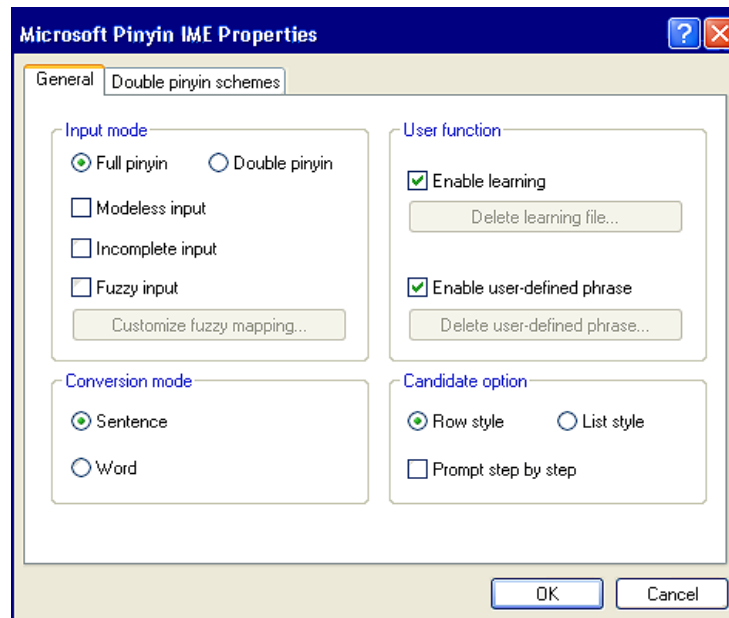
Microsoft Pinyin IME Properties

General | Double pinyin schemes

Input mode
Full pinyin
Double pinyin
Modeless input
Incomplete input
Fuzzy input
Customize fuzzy mapping...

User function
Enable learning
Delete learning file...
Enable user-defined phrase
Delete user-defined phrase...

Conversion mode
Sentence
Word

Candidate option
Row style
List style
Prompt step by step

OK
Cancel